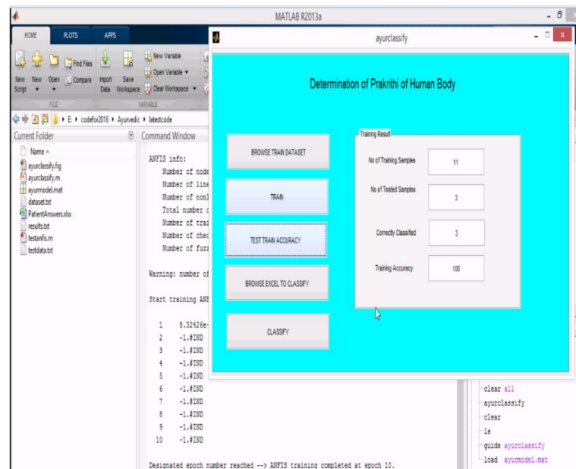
MATLAB R2013a

HOME PLOTS APPS

New Script New Open Find Files Compare Import Data Save Workspace New Variable Open Variable Clear Workspace

FILE VARIABLE

E: › codefor2016 › Ayurvedic › latestcode

Current Folder

Name

ayurclassify.fig
ayurclassify.m
ayurmodel.mat
dataset.txt
PatientAnswers.xlsx
results.txt
testanfis.m
testdata.txt

Command Window

ANFIS info:
Number of node
Number of line
Number of nonl
Total number o
Number of trai
Number of chec
Number of fuzz

Warning: number of

Start training ANF

1 8.32626e-
2 -1.#IND
3 -1.#IND
4 -1.#IND
5 -1.#IND
6 -1.#IND
7 -1.#IND
8 -1.#IND
9 -1.#IND
10 -1.#IND

Designated epoch number reached --> ANFIS training completed at epoch 10.

ayurclassify

Determination of Prakrithi of Human Body

BROWSE TRAIN DATASET

TRAIN

TEST TRAIN ACCURACY

BROWSE EXCEL TO CLASSIFY

CLASSIFY

Training Result

No of Training Samples 11

No of Tested Samples 3

Correctly Classified 3

Training Accuracy 100

clear all
ayurclassify
clear
ls
guide ayurclassify
load ayurmodel.mat